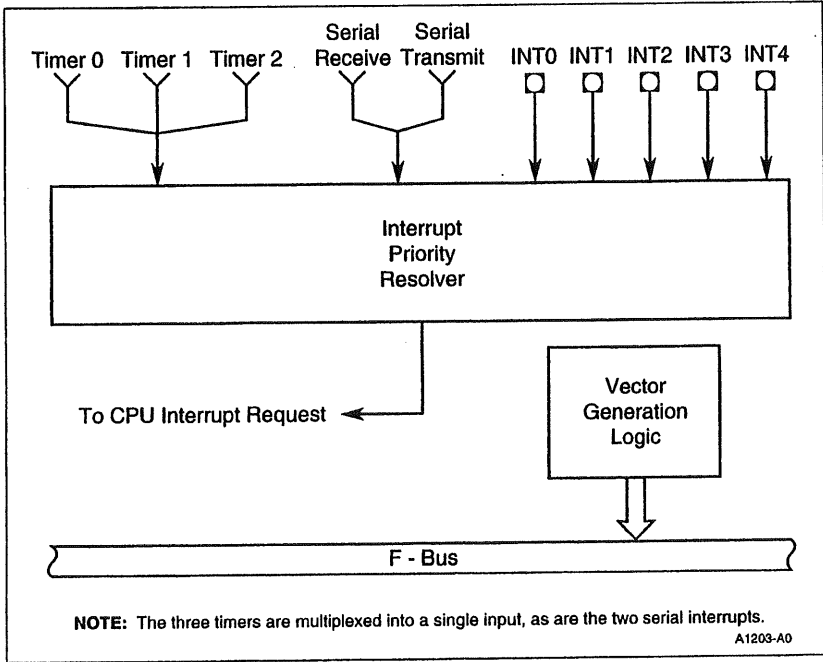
Timer 0 Timer 1 Timer 2

Serial Receive

Serial Transmit

INT0 INT1 INT2 INT3 INT4

Interrupt Priority Resolver

To CPU Interrupt Request

Vector Generation Logic

F - Bus

NOTE: The three timers are multiplexed into a single input, as are the two serial interrupts.

A1203-A0